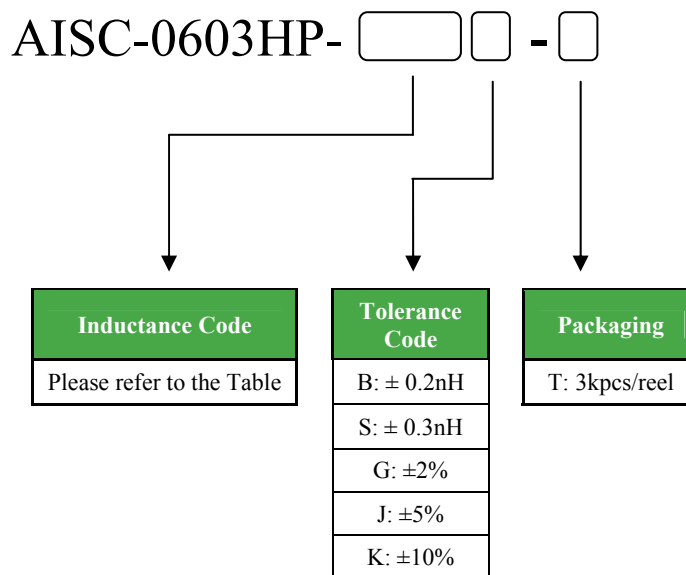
AISC-0603HP- ▢▢ - ▢

| Inductance Code |
|---|
| Please refer to the Table |

| Tolerance Code |
|---|
| B: ± 0.2nH |
| S: ± 0.3nH |
| G: ±2% |
| J: ±5% |
| K: ±10% |

| Packaging |
|---|
| T: 3kpcs/reel |